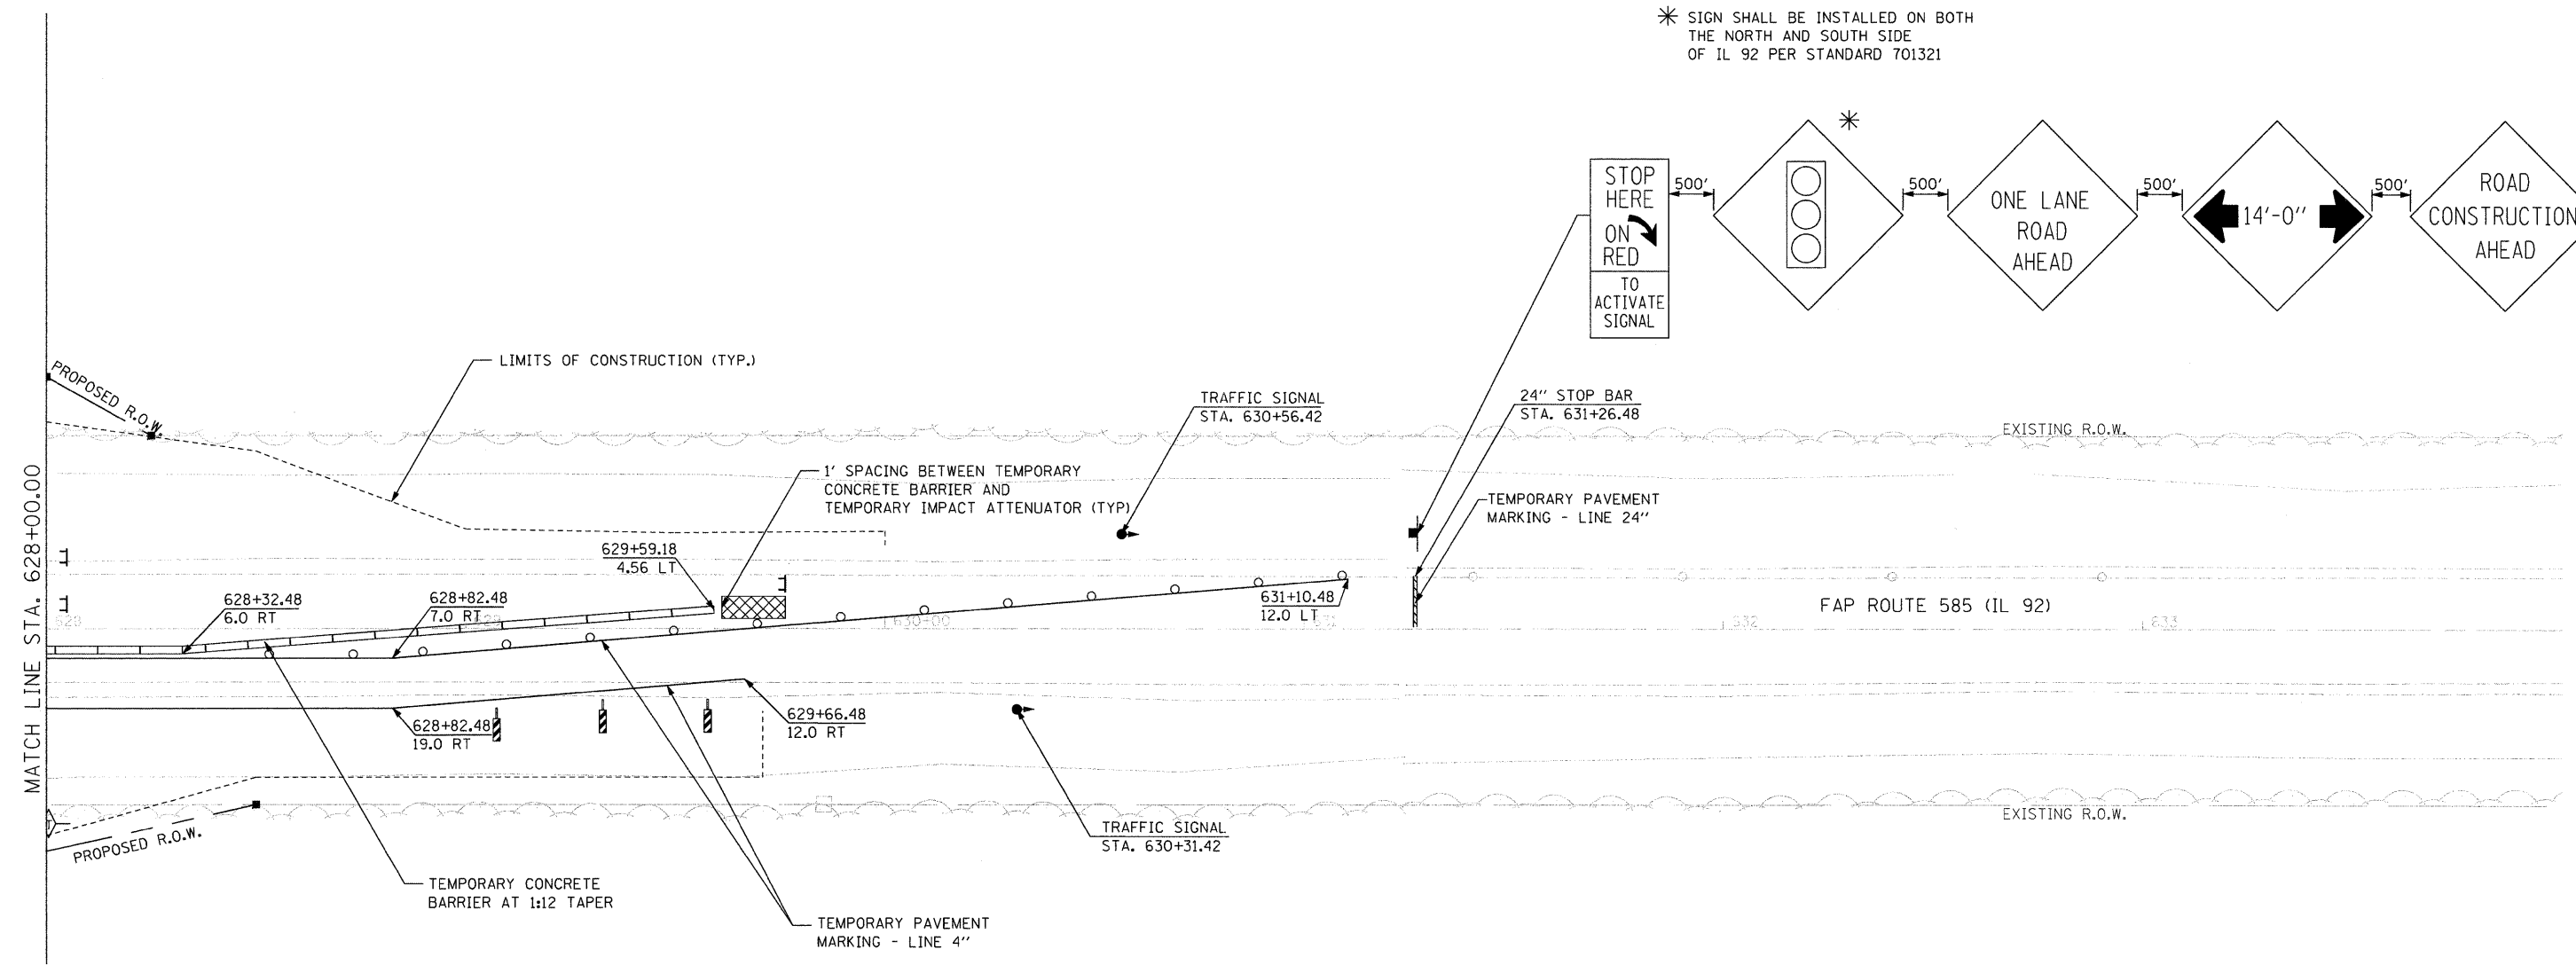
✳ SIGN SHALL BE INSTALLED ON BOTH THE NORTH AND SOUTH SIDE OF IL 92 PER STANDARD 701321

STOP HERE ON RED

TO ACTIVATE SIGNAL

500'

✳

500'

ONE LANE ROAD AHEAD

500'

14'-0"

500'

ROAD CONSTRUCTION AHEAD

LIMITS OF CONSTRUCTION (TYP.)

PROPOSED R.O.W.

TRAFFIC SIGNAL
STA. 630+56.42

24" STOP BAR
STA. 631+26.48

EXISTING R.O.W.

1' SPACING BETWEEN TEMPORARY CONCRETE BARRIER AND TEMPORARY IMPACT ATTENUATOR (TYP)

TEMPORARY PAVEMENT MARKING - LINE 24"

MATCH LINE STA. 628+00.00

629+59.18
4.56 LT

628+32.48
6.0 RT

628+82.48
7.0 RT

631+10.48
12.0 LT

FAP ROUTE 585 (IL 92)

628+82.48
19.0 RT

629+66.48
12.0 RT

PROPOSED R.O.W.

TRAFFIC SIGNAL
STA. 630+31.42

EXISTING R.O.W.

TEMPORARY CONCRETE BARRIER AT 1:12 TAPER

TEMPORARY PAVEMENT MARKING - LINE 4"